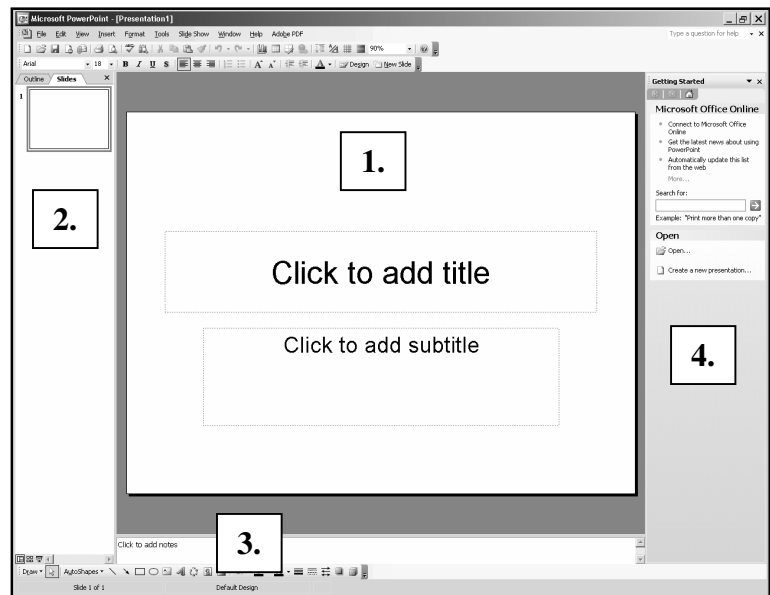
Microsoft PowerPoint - [Presentation1]

File Edit View Insert Format Tools Slide Show Window Help Adobe PDF

Type a question for help

90%

Arial 18 B I U S A Design New Slide

Outline Slides

1

2.

1.

Click to add title

Click to add subtitle

Getting Started

Microsoft Office Online

Connect to Microsoft Office Online

Get the latest news about using PowerPoint

Automatically update this list from the web

More...

Search for:

Example: "Print more than one copy"

Open

Open...

Create a new presentation...

4.

Click to add notes

3.

Draw AutoShapes

Slide 1 of 1 Default Design